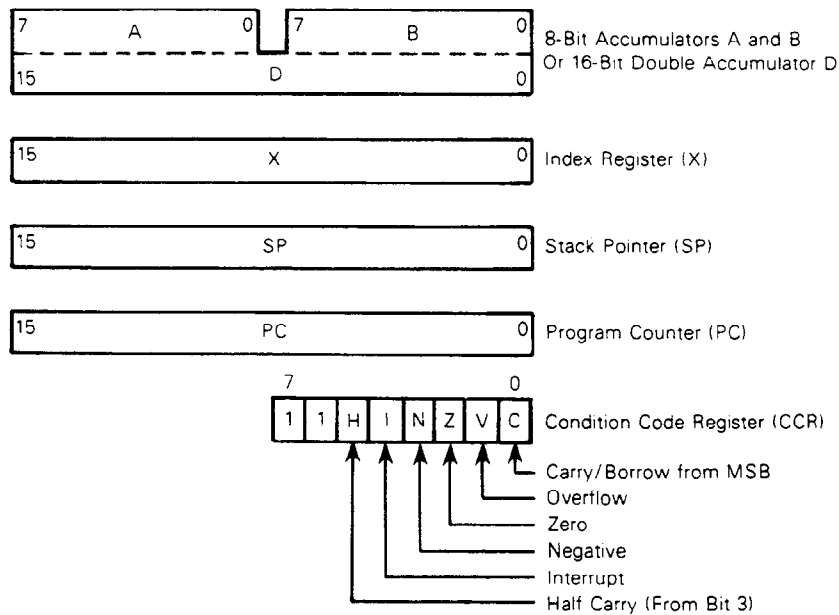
7 A 0 7 B 0
15 D 0
8-Bit Accumulators A and B
Or 16-Bit Double Accumulator D

15 X 0 Index Register (X)

15 SP 0 Stack Pointer (SP)

15 PC 0 Program Counter (PC)

7 0
| 1 | 1 | H | I | N | Z | V | C |
Condition Code Register (CCR)

Carry/Borrow from MSB
Overflow
Zero
Negative
Interrupt
Half Carry (From Bit 3)